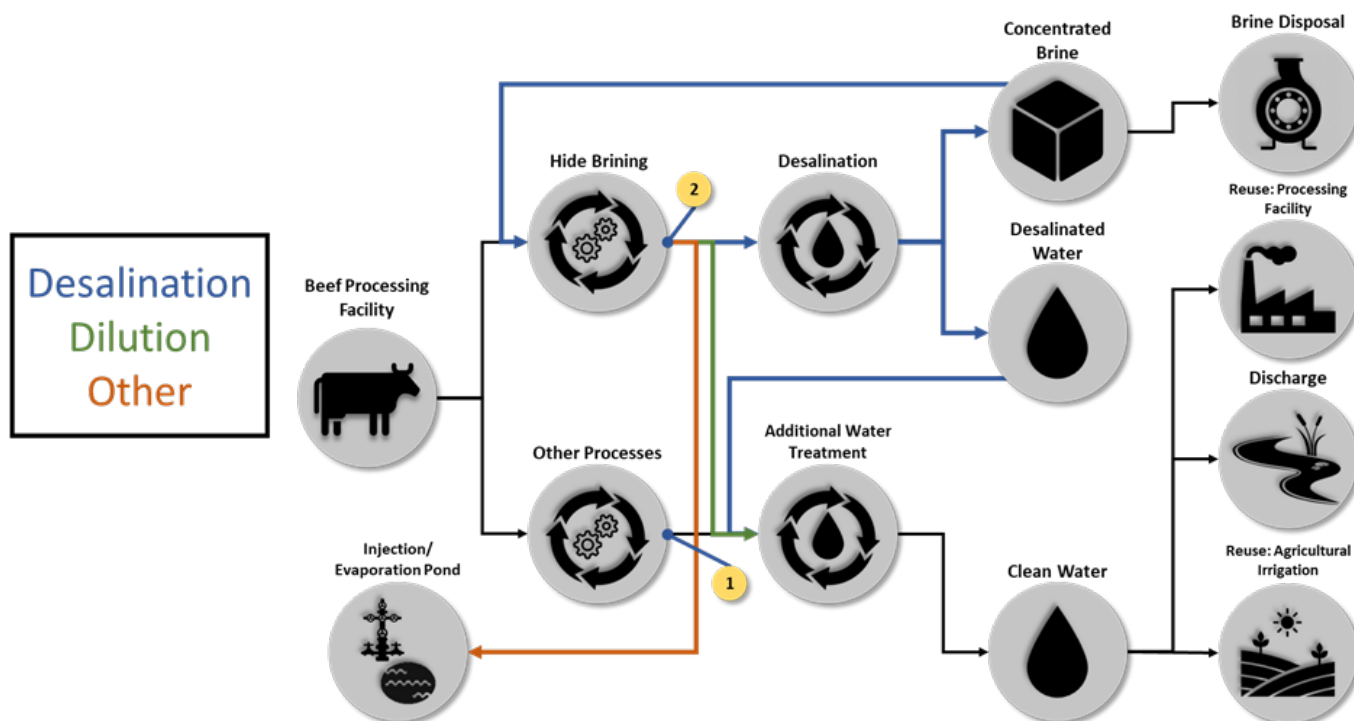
Desalination
Dilution
Other

Beef Processing Facility

Hide Brining

Other Processes

Injection/ Evaporation Pond

2

1

Desalination

Additional Water Treatment

Concentrated Brine

Desalinated Water

Clean Water

Brine Disposal

Reuse: Processing Facility

Discharge

Reuse: Agricultural Irrigation